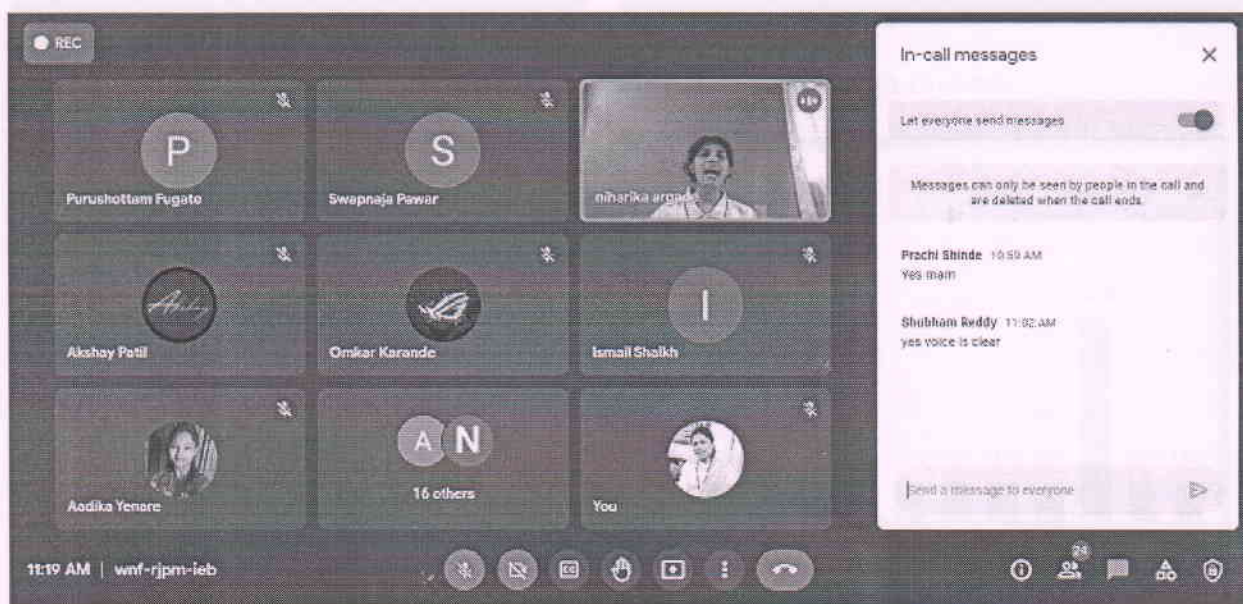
REC

P
Purushottam Fugato

S
Swapnaja Pawar

niharika arga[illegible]

Akshay Patil

Omkar Karande

I
Ismail Shaikh

Aadika Yenare

A N
16 others

You

In-call messages

Let everyone send messages

Messages can only be seen by people in the call and are deleted when the call ends.

Prachi Shinde 10:59 AM
Yes mam

Shubham Reddy 11:02 AM
yes voice is clear

Send a message to everyone

11:19 AM | wnf-rjpm-ieb

24